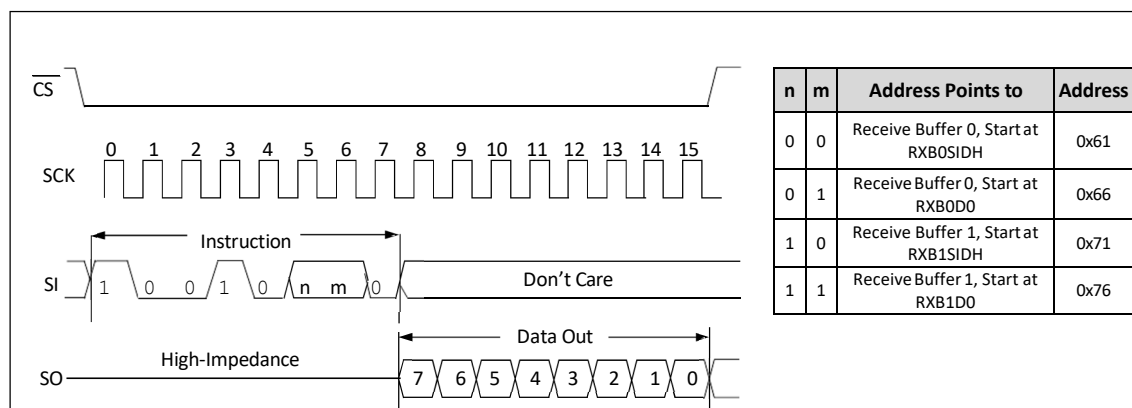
$\overline{CS}$

SCK
0 1 2 3 4 5 6 7 8 9 10 11 12 13 14 15

Instruction

SI 1 0 0 1 0 n m 0 Don't Care

Data Out

SO High-Impedance 7 6 5 4 3 2 1 0

| n | m | Address Points to | Address |
|---|---|---|---|
| 0 | 0 | Receive Buffer 0, Start at RXB0SIDH | 0x61 |
| 0 | 1 | Receive Buffer 0, Start at RXB0D0 | 0x66 |
| 1 | 0 | Receive Buffer 1, Start at RXB1SIDH | 0x71 |
| 1 | 1 | Receive Buffer 1, Start at RXB1D0 | 0x76 |